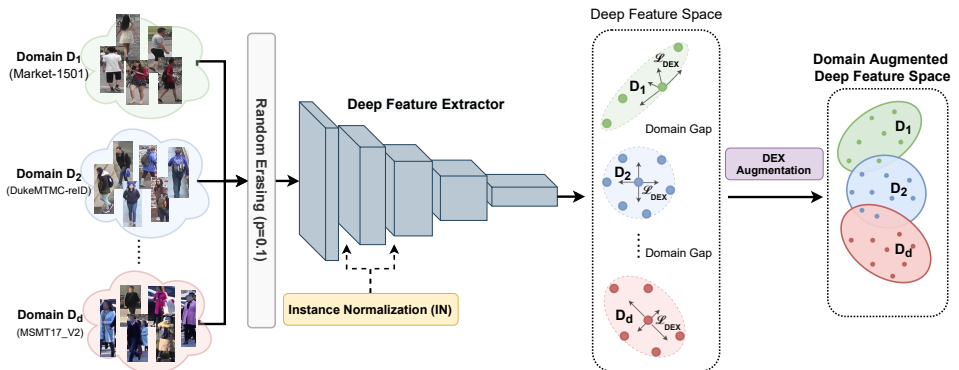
Domain $D_1$
(Market-1501)

Domain $D_2$
(DukeMTMC-reID)

Domain $D_d$
(MSMT17_V2)

Random Erasing (p=0.1)

Deep Feature Extractor

Instance Normalization (IN)

Deep Feature Space

$D_1$
$\mathscr{L}_{DEX}$

Domain Gap

$D_2$
$\mathscr{L}_{DEX}$

Domain Gap

$D_d$
$\mathscr{L}_{DEX}$

DEX Augmentation

Domain Augmented Deep Feature Space

$D_1$

$D_2$

$D_d$